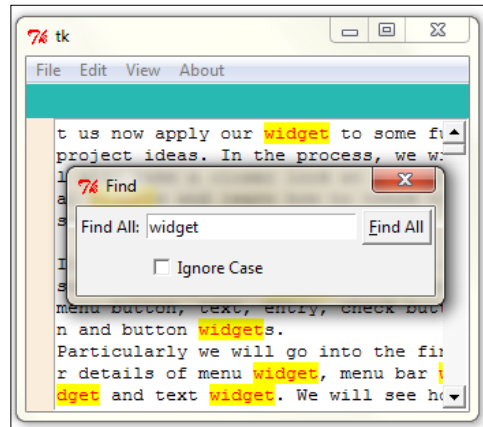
tk

File Edit View About

t us now apply our widget to some fu
project ideas. In the process, we w
l
a
s

I
s
menu button, text, entry, check butt
n and button widgets.
Particularly we will go into the fir
r details of menu widget, menu bar w
dget and text widget. We will see ho

Find

Find All: widget
Find All

Ignore Case